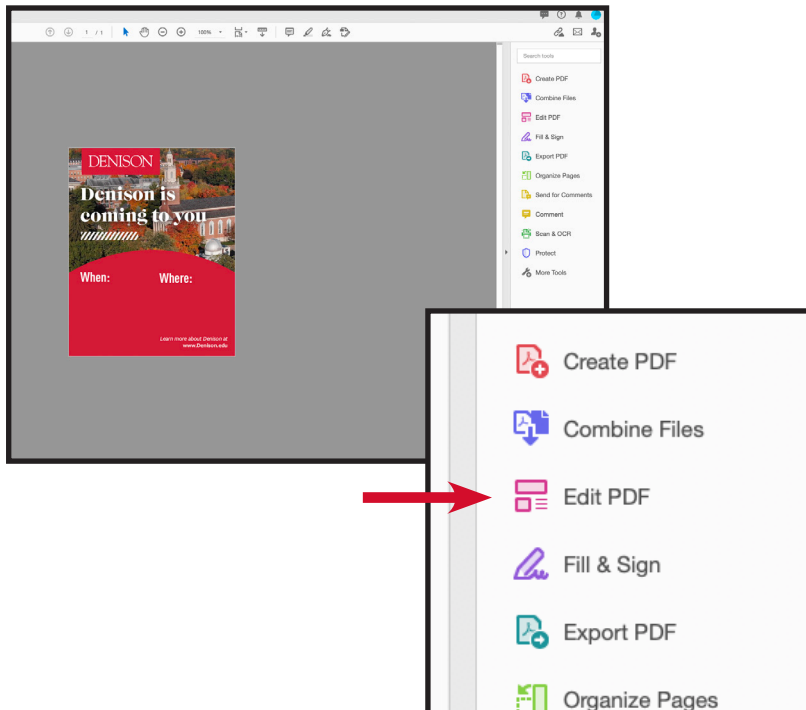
1 / 1 100%

Search tools

Create PDF

Combine Files

Edit PDF

Fill & Sign

Export PDF

Organize Pages

Send for Comments

Comment

Scan & OCR

Protect

More Tools

DENISON

Denison is coming to you

When: Where:

Learn more about Denison at www.Denison.edu

Create PDF

Combine Files

Edit PDF

Fill & Sign

Export PDF

Organize Pages